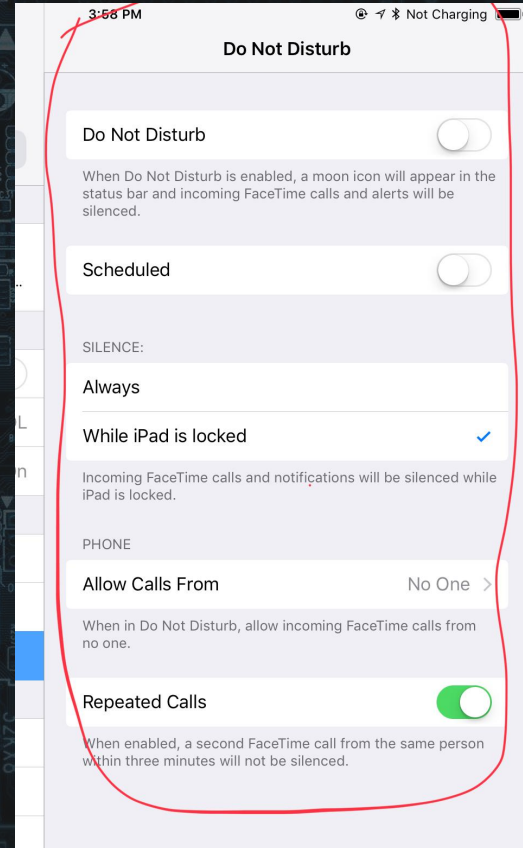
3:58 PM
Not Charging

Do Not Disturb

Do Not Disturb

When Do Not Disturb is enabled, a moon icon will appear in the status bar and incoming FaceTime calls and alerts will be silenced.

Scheduled

SILENCE:

Always

While iPad is locked

Incoming FaceTime calls and notifications will be silenced while iPad is locked.

PHONE

Allow Calls From
No One

When in Do Not Disturb, allow incoming FaceTime calls from no one.

Repeated Calls

When enabled, a second FaceTime call from the same person within three minutes will not be silenced.